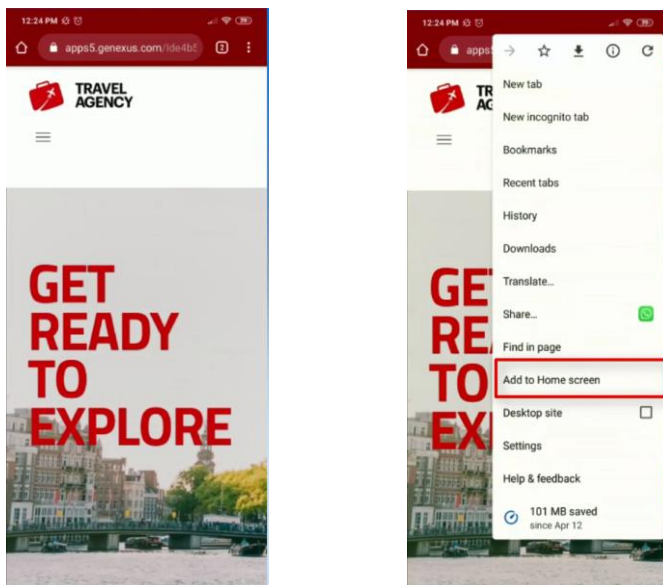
12:24 PM

apps5.genexus.com/Ide4b5

2

TRAVEL AGENCY

GET READY TO EXPLORE

12:24 PM

apps

TR AG

GE RE TO EX

New tab

New incognito tab

Bookmarks

Recent tabs

History

Downloads

Translate...

Share...

Find in page

Add to Home screen

Desktop site

Settings

Help & feedback

101 MB saved
since Apr 12